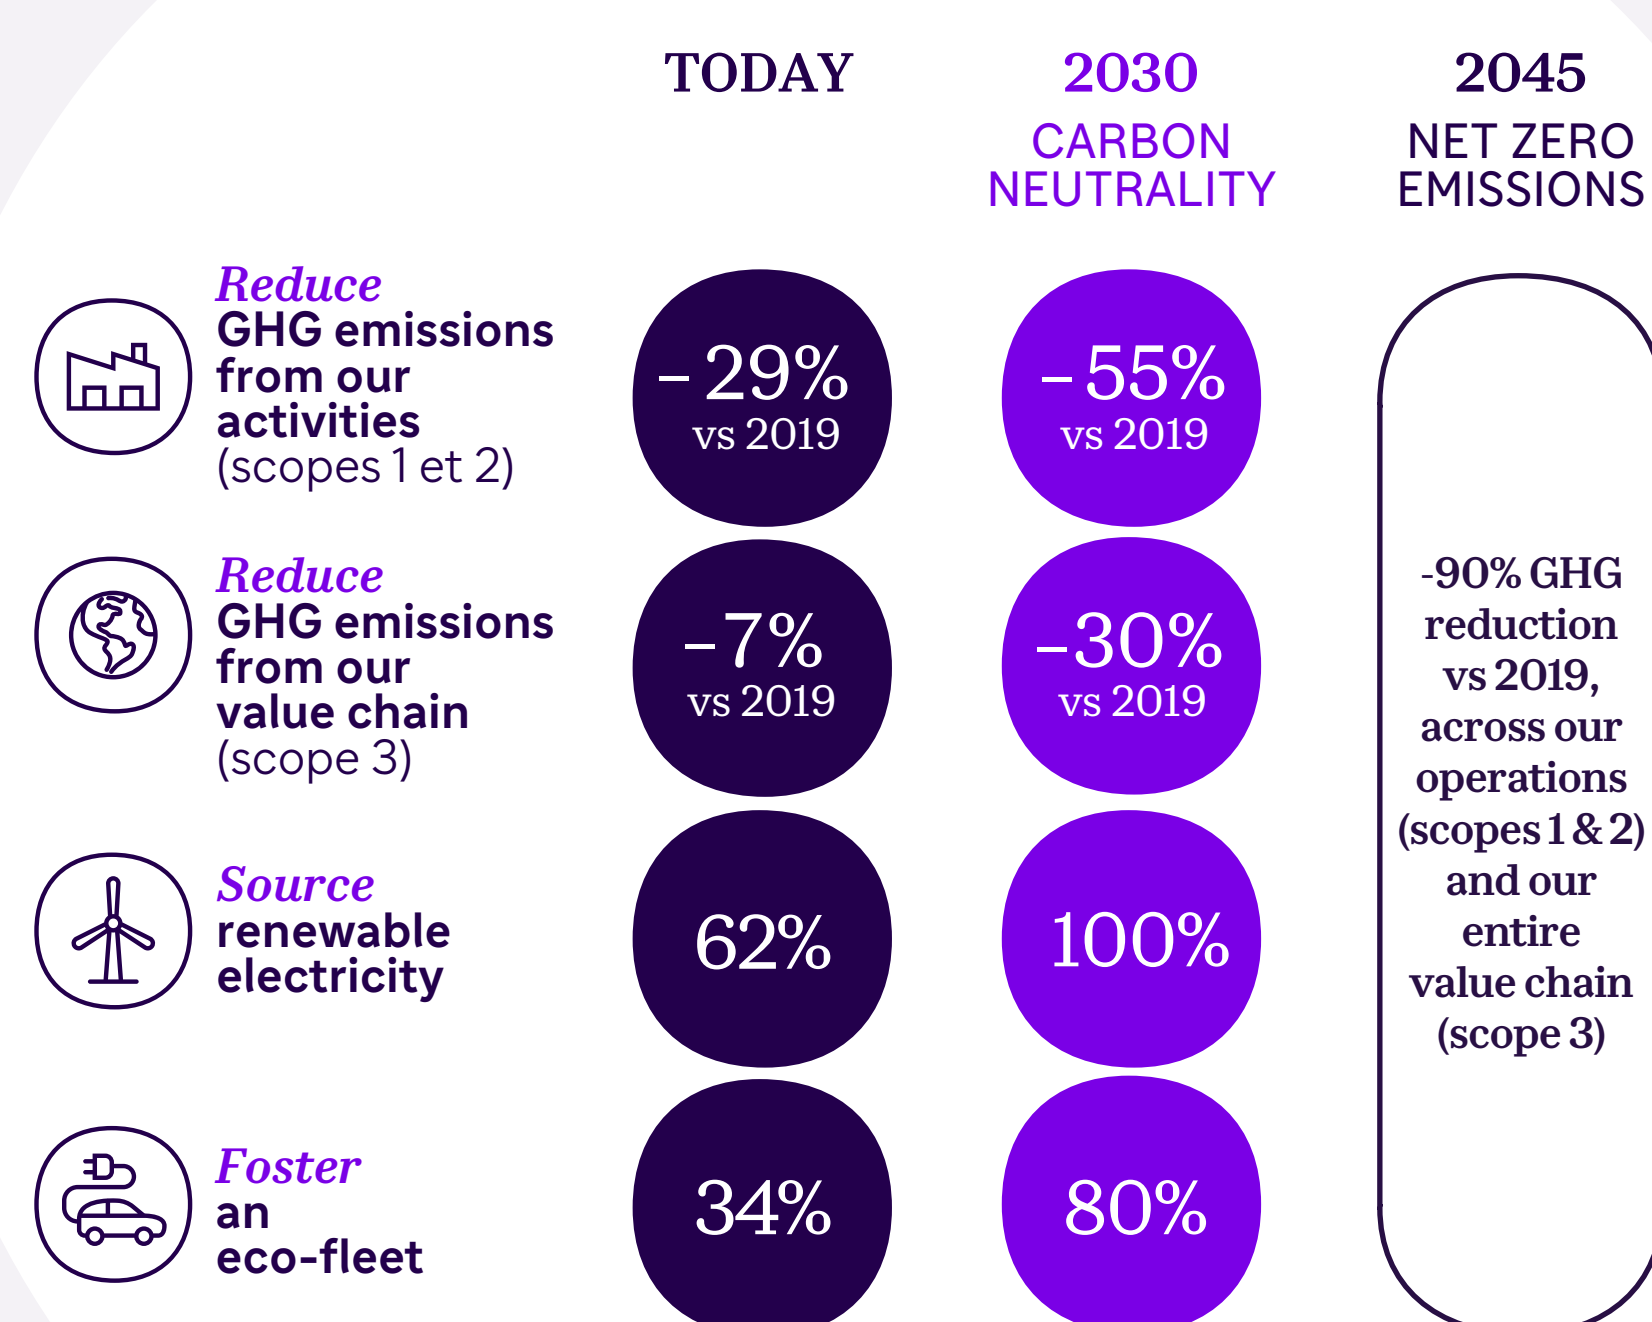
| | TODAY | 2030 CARBON NEUTRALITY | 2045 NET ZERO EMISSIONS |
|---|---|---|---|
| Reduce GHG emissions from our activities (scopes 1 et 2) | –29% vs 2019 | –55% vs 2019 | -90% GHG reduction vs 2019, across our operations (scopes 1 & 2) and our entire value chain (scope 3) |
| Reduce GHG emissions from our value chain (scope 3) | –7% vs 2019 | –30% vs 2019 | |
| Source renewable electricity | 62% | 100% | |
| Foster an eco-fleet | 34% | 80% | |